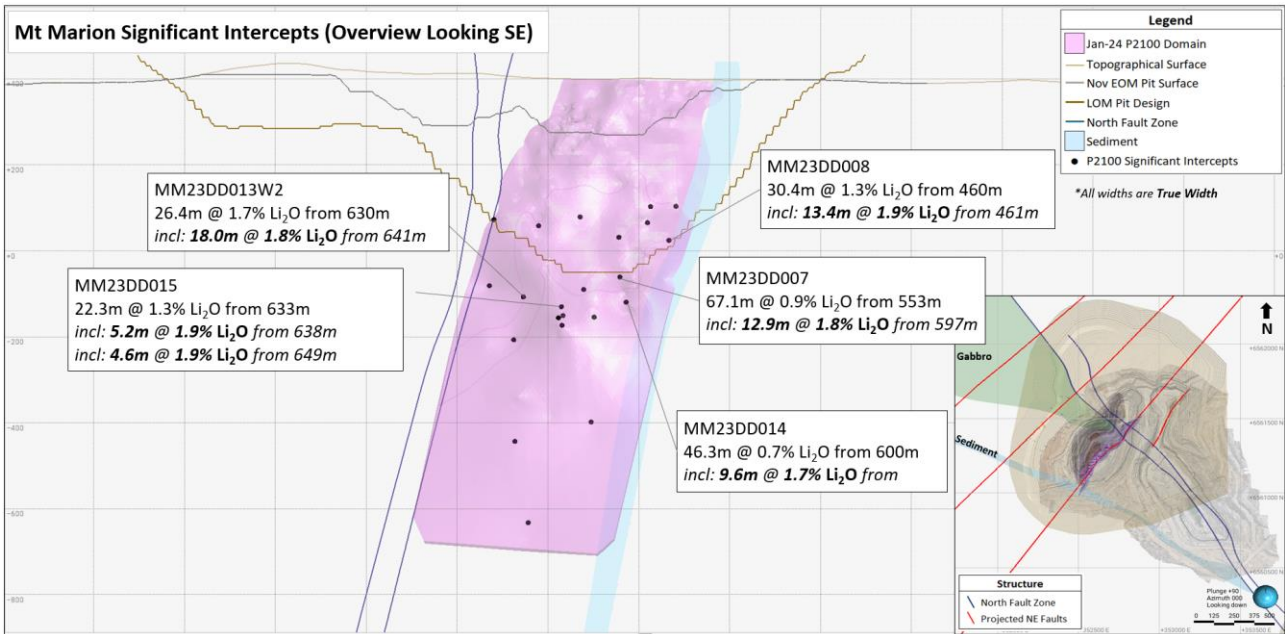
Mt Marion Significant Intercepts (Overview Looking SE)

Legend
Jan-24 P2100 Domain
Topographical Surface
Nov EOM Pit Surface
LOM Pit Design
North Fault Zone
Sediment
P2100 Significant Intercepts

*All widths are **True Width**

+400
+200
+0
-200
-400
-600
-800

MM23DD013W2
26.4m @ 1.7% $Li_2O$ from 630m
*incl:* ***18.0m* @ *1.8%* $Li_2O$** *from 641m*

MM23DD008
30.4m @ 1.3% $Li_2O$ from 460m
*incl:* ***13.4m* @ *1.9%* $Li_2O$** *from 461m*

MM23DD015
22.3m @ 1.3% $Li_2O$ from 633m
*incl:* ***5.2m* @ *1.9%* $Li_2O$** *from 638m*
*incl:* ***4.6m* @ *1.9%* $Li_2O$** *from 649m*

MM23DD007
67.1m @ 0.9% $Li_2O$ from 553m
*incl:* ***12.9m* @ *1.8%* $Li_2O$** *from 597m*

MM23DD014
46.3m @ 0.7% $Li_2O$ from 600m
*incl:* ***9.6m* @ *1.7%* $Li_2O$** *from*

N
Gabbro
Sediment
+6562000 N
+6561500 N
+6561000 N
+6560500 N

Structure
North Fault Zone
Projected NE Faults

Plunge +90
Azimuth 000
Looking down
0 125 250 375 500